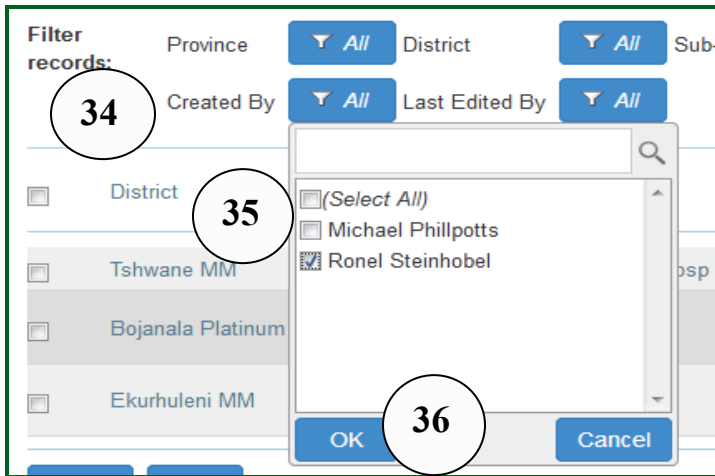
Filter records:

Province All District All Sub-

34 Created By All Last Edited By All

District

35 (Select All)

Michael Phillpotts

Ronel Steinhobel

Tshwane MM osp

Bojanala Platinum

Ekurhuleni MM

36

OK Cancel